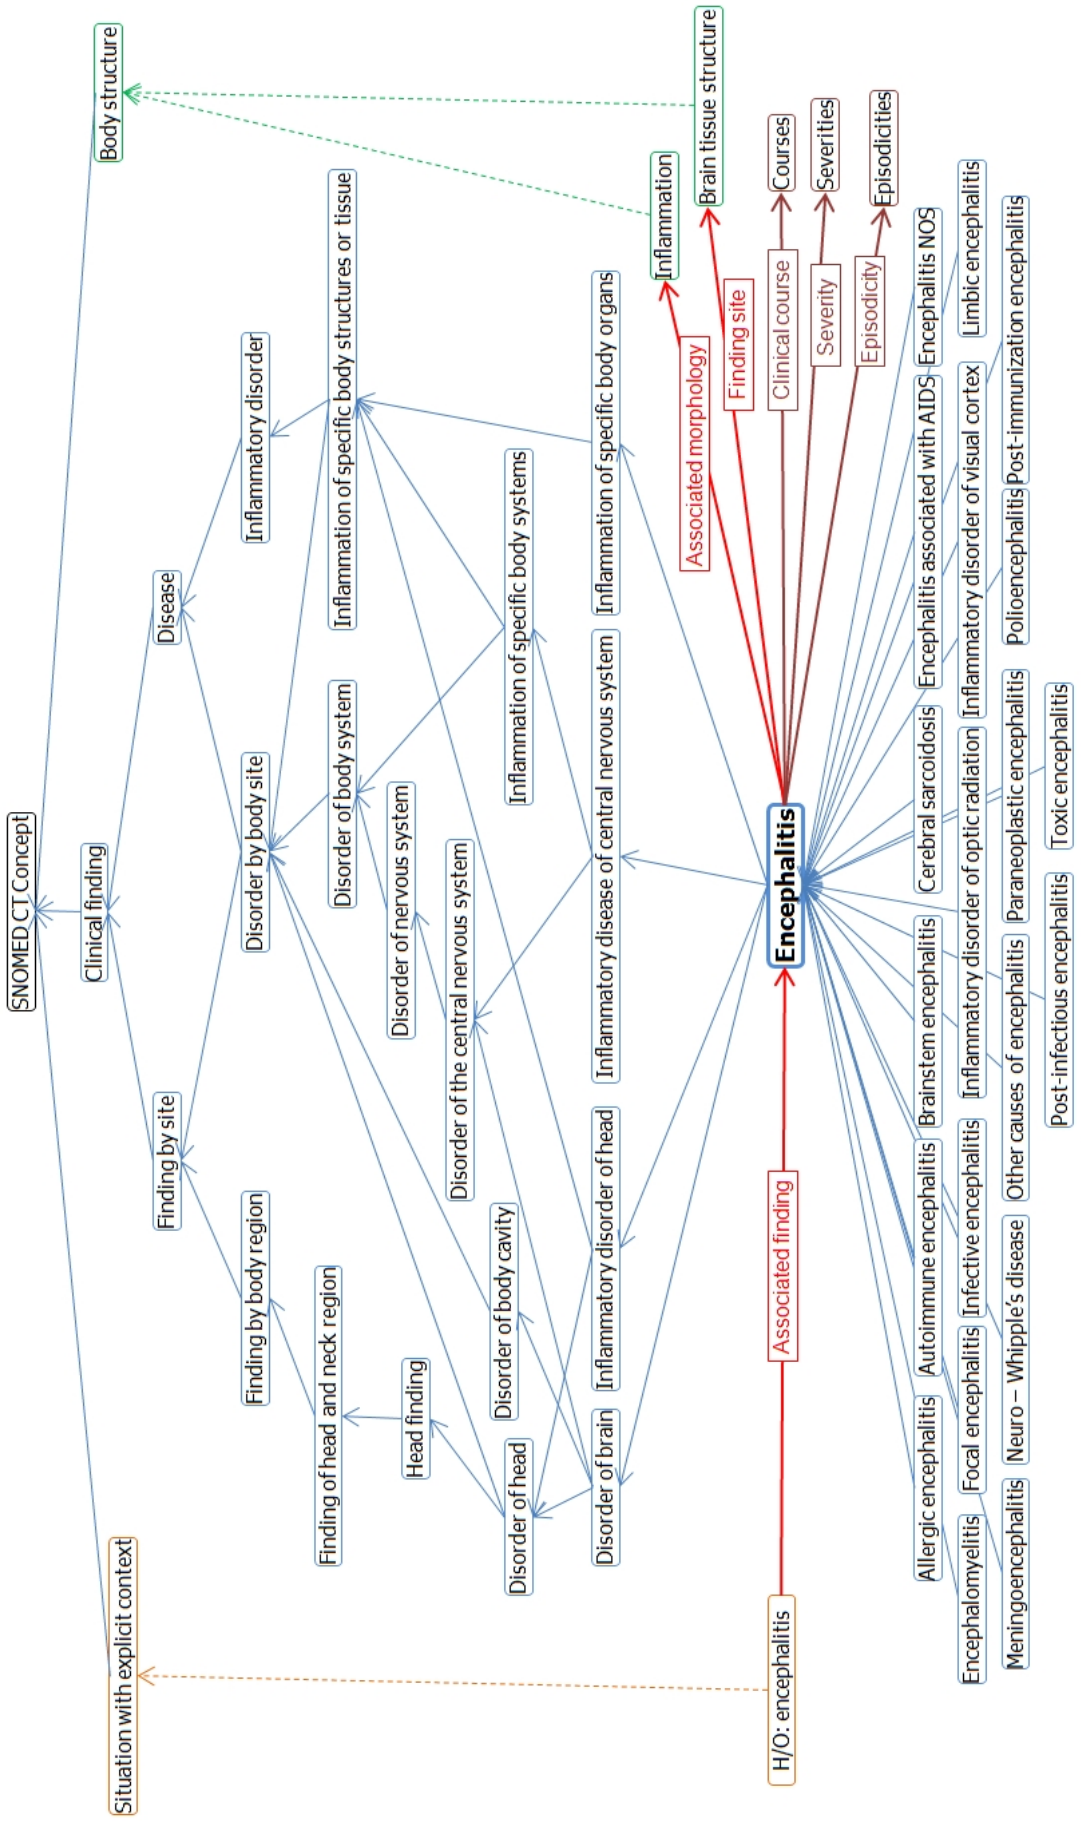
SNOMED CT Concept
Body structure
Clinical finding
Situation with explicit context
Disease
Finding by site
Inflammatory disorder
Disorder by body site
Finding by body region
Inflammation of specific body structures or tissue
Disorder of body system
Disorder of nervous system
Disorder of the central nervous system
Disorder of body cavity
Finding of head and neck region
Head finding
Disorder of head
Inflammation of specific body systems
Inflammation of specific body organs
Inflammatory disease of central nervous system
Inflammatory disorder of head
Disorder of brain
Inflammation
Brain tissue structure
Courses
Severities
Episodicities
Associated morphology
Finding site
Clinical course
Severity
Episodicity
Encephalitis
Associated finding
H/O: encephalitis
Encephalitis NOS
Limbic encephalitis
Encephalitis associated with AIDS
Inflammatory disorder of visual cortex
Post-immunization encephalitis
Polioencephalitis
Cerebral sarcoidosis
Inflammatory disorder of optic radiation
Paraneoplastic encephalitis
Toxic encephalitis
Brainstem encephalitis
Inflammatory disorder of encephalitis
Other causes of encephalitis
Post-infectious encephalitis
Autoimmune encephalitis
Infective encephalitis
Neuro – Whipple's disease
Allergic encephalitis
Focal encephalitis
Encephalomyelitis
Meningoencephalitis